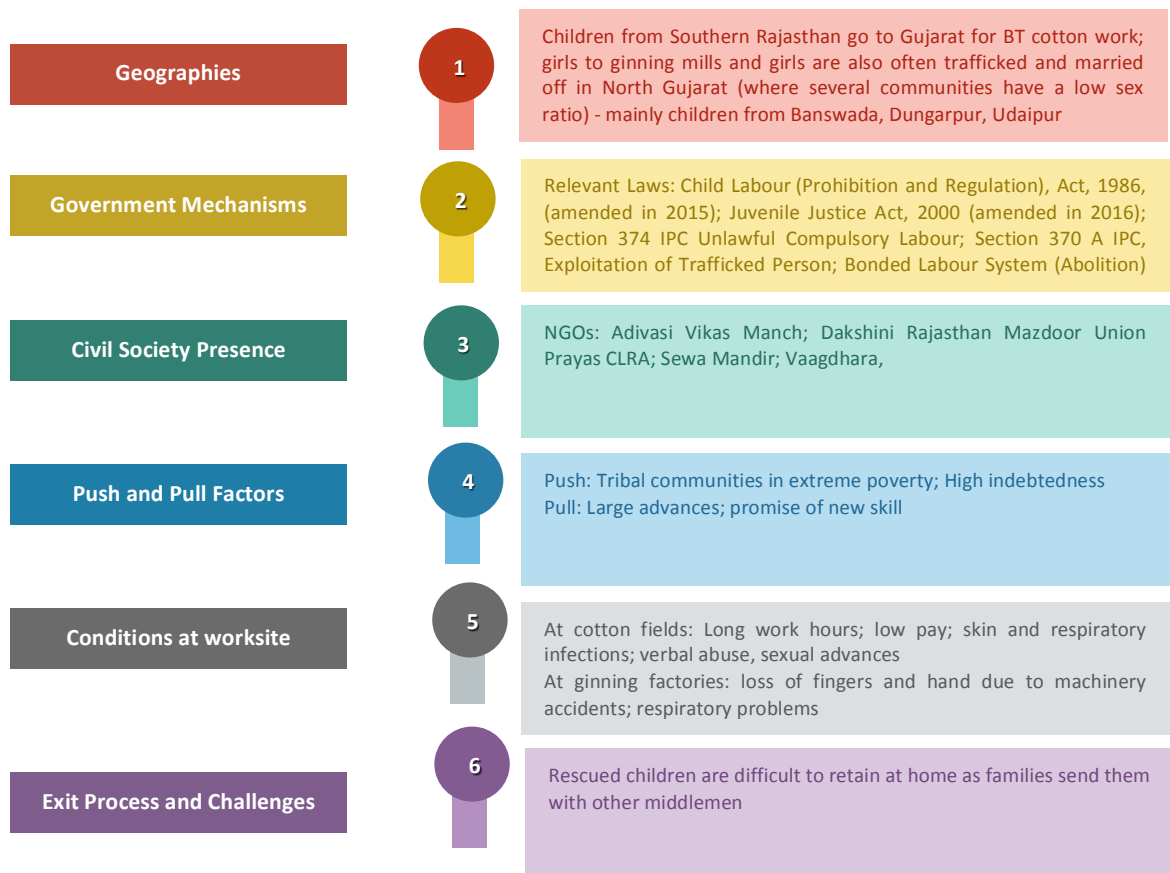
Geographies

1

Children from Southern Rajasthan go to Gujarat for BT cotton work; girls to ginning mills and girls are also often trafficked and married off in North Gujarat (where several communities have a low sex ratio) - mainly children from Banswada, Dungarpur, Udaipur

Government Mechanisms

2

Relevant Laws: Child Labour (Prohibition and Regulation), Act, 1986, (amended in 2015); Juvenile Justice Act, 2000 (amended in 2016); Section 374 IPC Unlawful Compulsory Labour; Section 370 A IPC, Exploitation of Trafficked Person; Bonded Labour System (Abolition)

Civil Society Presence

3

NGOs: Adivasi Vikas Manch; Dakshini Rajasthan Mazdoor Union Prayas CLRA; Sewa Mandir; Vaagdhara,

Push and Pull Factors

4

Push: Tribal communities in extreme poverty; High indebtedness
Pull: Large advances; promise of new skill

Conditions at worksite

5

At cotton fields: Long work hours; low pay; skin and respiratory infections; verbal abuse, sexual advances
At ginning factories: loss of fingers and hand due to machinery accidents; respiratory problems

Exit Process and Challenges

6

Rescued children are difficult to retain at home as families send them with other middlemen